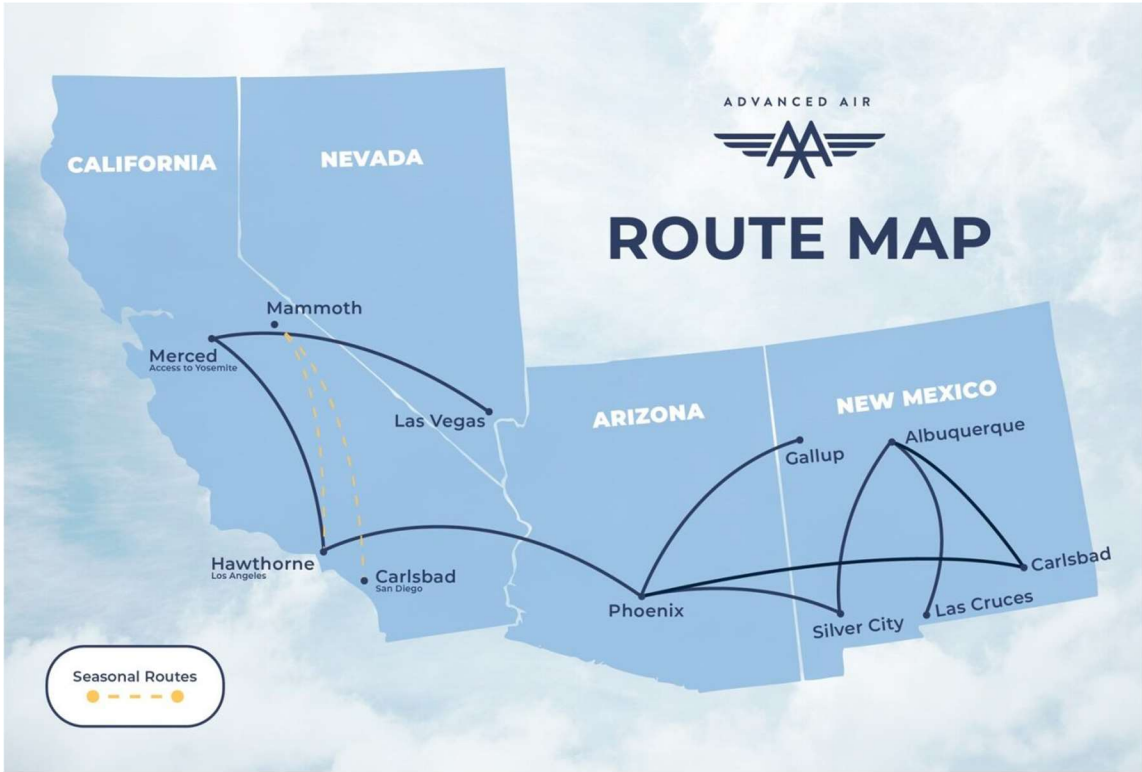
ADVANCED AIR

ROUTE MAP

CALIFORNIA

NEVADA

Mammoth

Merced
Access to Yosemite

Las Vegas

ARIZONA

NEW MEXICO

Albuquerque

Gallup

Hawthorne
Los Angeles

Carlsbad
San Diego

Phoenix

Silver City

Las Cruces

Carlsbad

Seasonal Routes